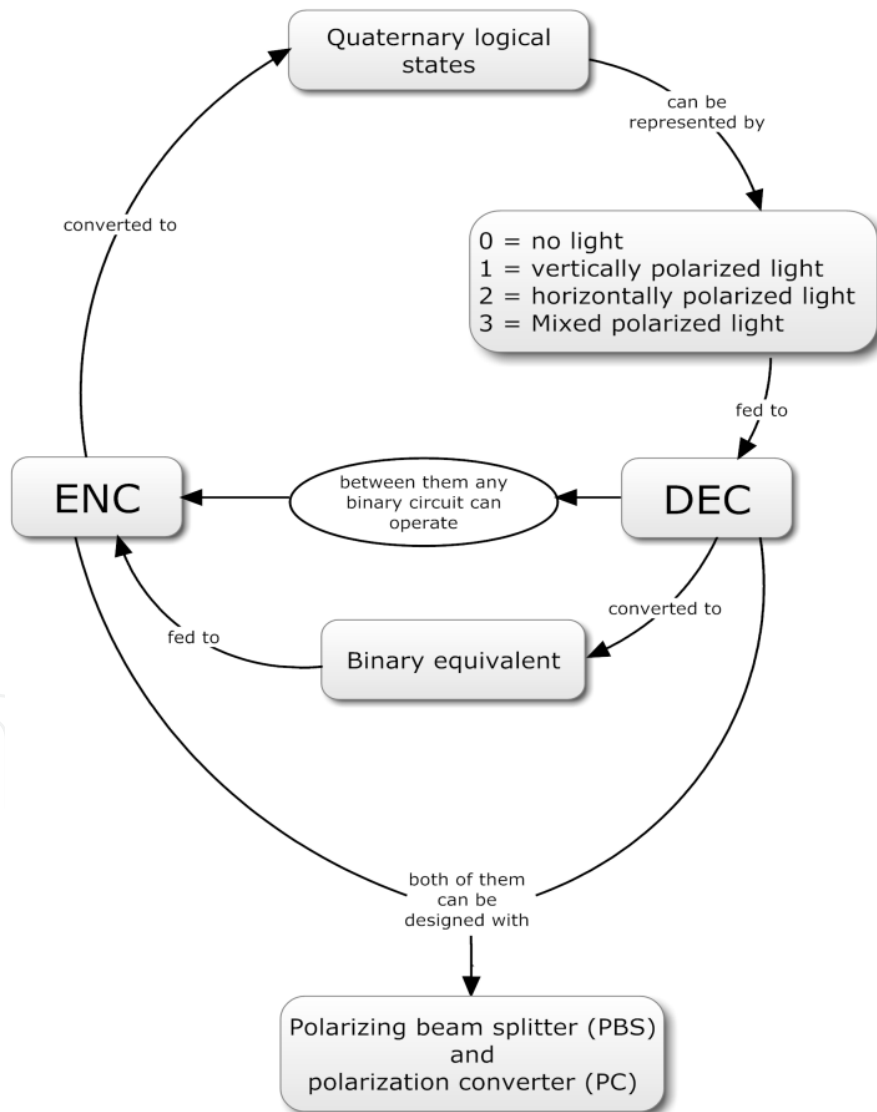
Quaternary logical states

can be represented by

0 = no light
1 = vertically polarized light
2 = horizontally polarized light
3 = Mixed polarized light

converted to

fed to

ENC

between them any binary circuit can operate

DEC

converted to

fed to

Binary equivalent

both of them can be designed with

Polarizing beam splitter (PBS) and polarization converter (PC)